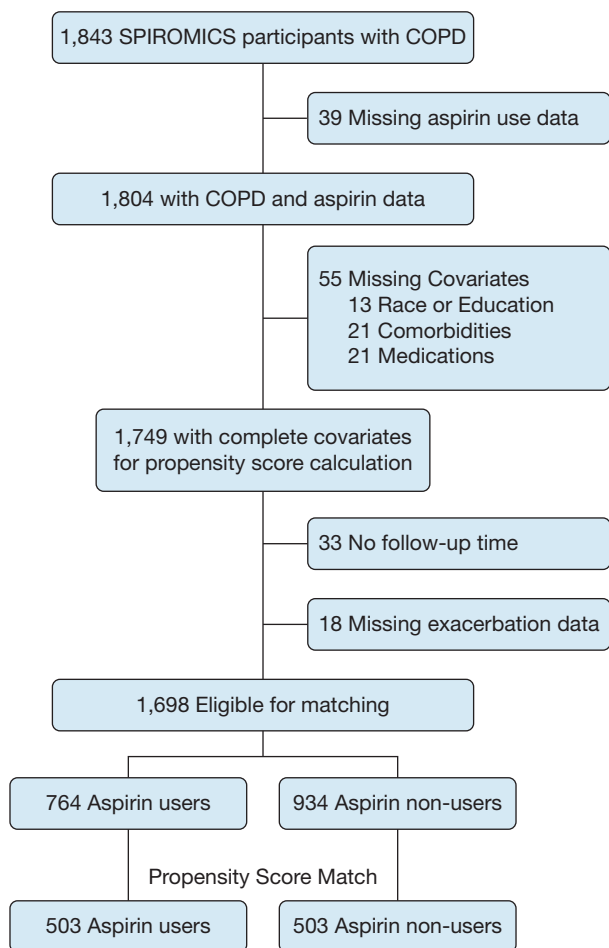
1,843 SPIROMICS participants with COPD

39 Missing aspirin use data

1,804 with COPD and aspirin data

55 Missing Covariates
13 Race or Education
21 Comorbidities
21 Medications

1,749 with complete covariates for propensity score calculation

33 No follow-up time

18 Missing exacerbation data

1,698 Eligible for matching

764 Aspirin users

934 Aspirin non-users

Propensity Score Match

503 Aspirin users

503 Aspirin non-users